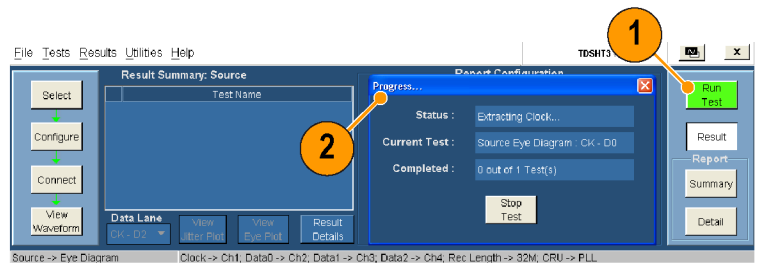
File Tests Results Utilities Help

TDSHT3

Select

Configure

Connect

View Waveform

Result Summary: Source

Test Name

Data Lane

CK - D2

View Jitter Plot

View Eye Plot

Result Details

Report Configuration

Progress...

Status : Extracting Clock...

Current Test : Source Eye Diagram : CK - D0

Completed : 0 out of 1 Test(s)

Stop Test

1

2

Run Test

Result

Report

Summary

Detail

Source -> Eye Diagram

Clock -> Ch1; Data0 -> Ch2; Data1 -> Ch3; Data2 -> Ch4; Rec Length -> 32M; CRU -> PLL